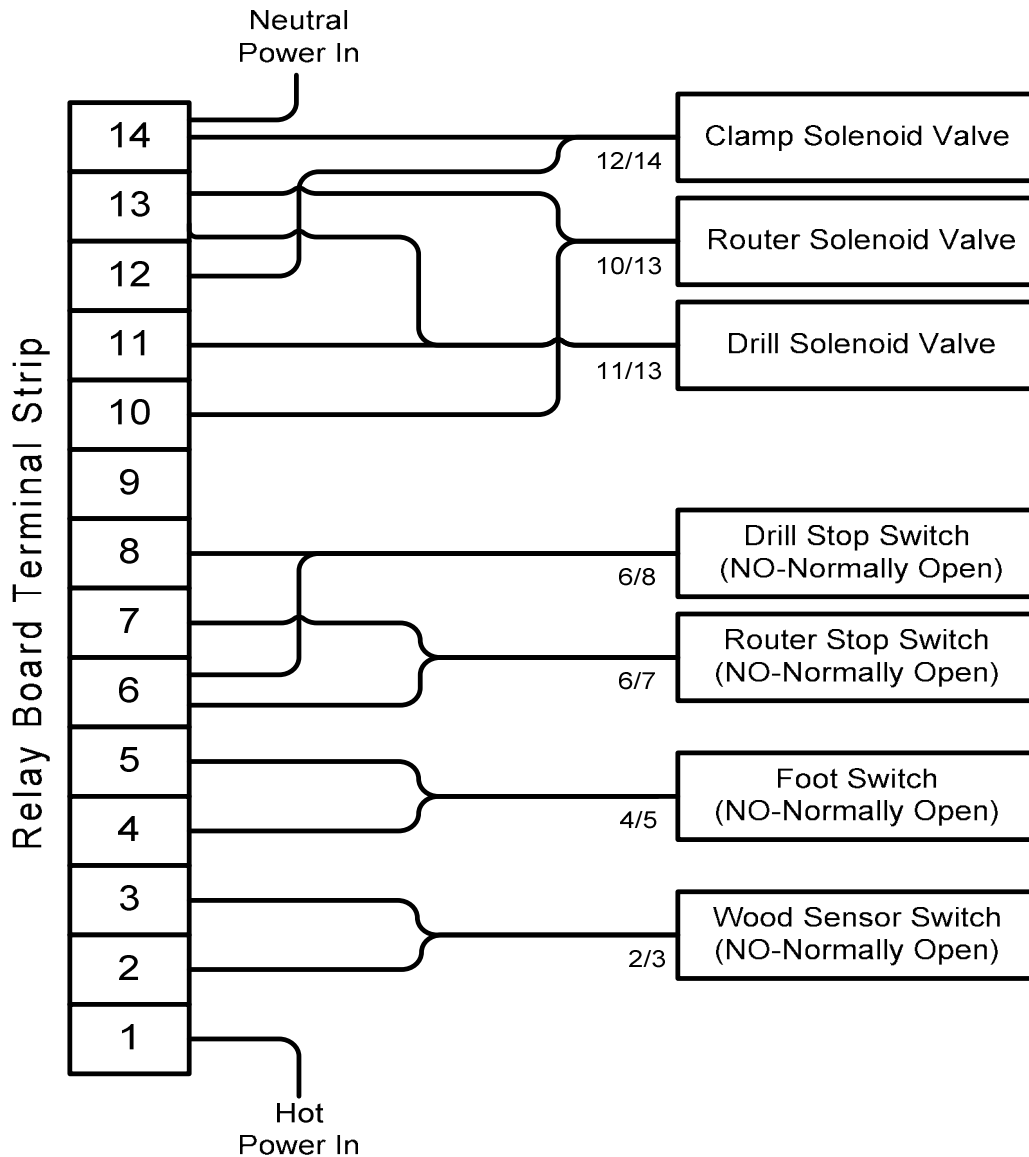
Neutral Power In

Relay Board Terminal Strip

14
13
12
11
10
9
8
7
6
5
4
3
2
1

Clamp Solenoid Valve
12/14

Router Solenoid Valve
10/13

Drill Solenoid Valve
11/13

Drill Stop Switch (NO-Normally Open)
6/8

Router Stop Switch (NO-Normally Open)
6/7

Foot Switch (NO-Normally Open)
4/5

Wood Sensor Switch (NO-Normally Open)
2/3

Hot Power In